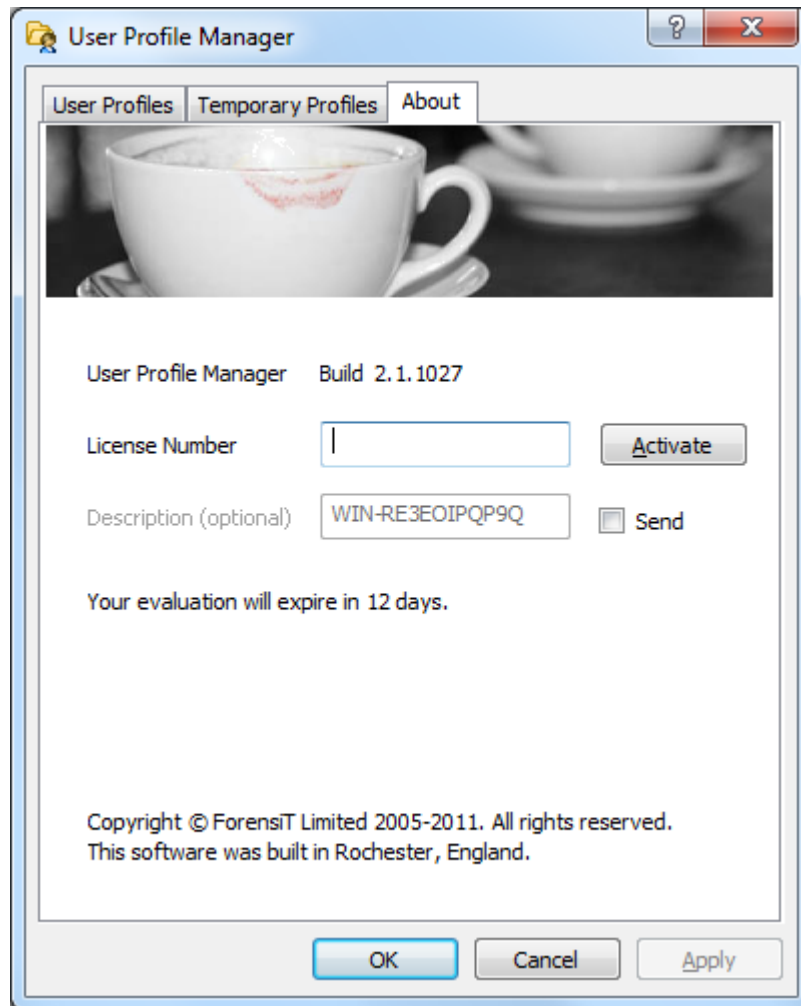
User Profile Manager

?

X

User Profiles | Temporary Profiles | About

User Profile Manager Build 2.1.1027

License Number

Activate

Description (optional)

WIN-RE3EOIPQP9Q

Send

Your evaluation will expire in 12 days.

Copyright © ForensiT Limited 2005-2011. All rights reserved.
This software was built in Rochester, England.

OK

Cancel

Apply